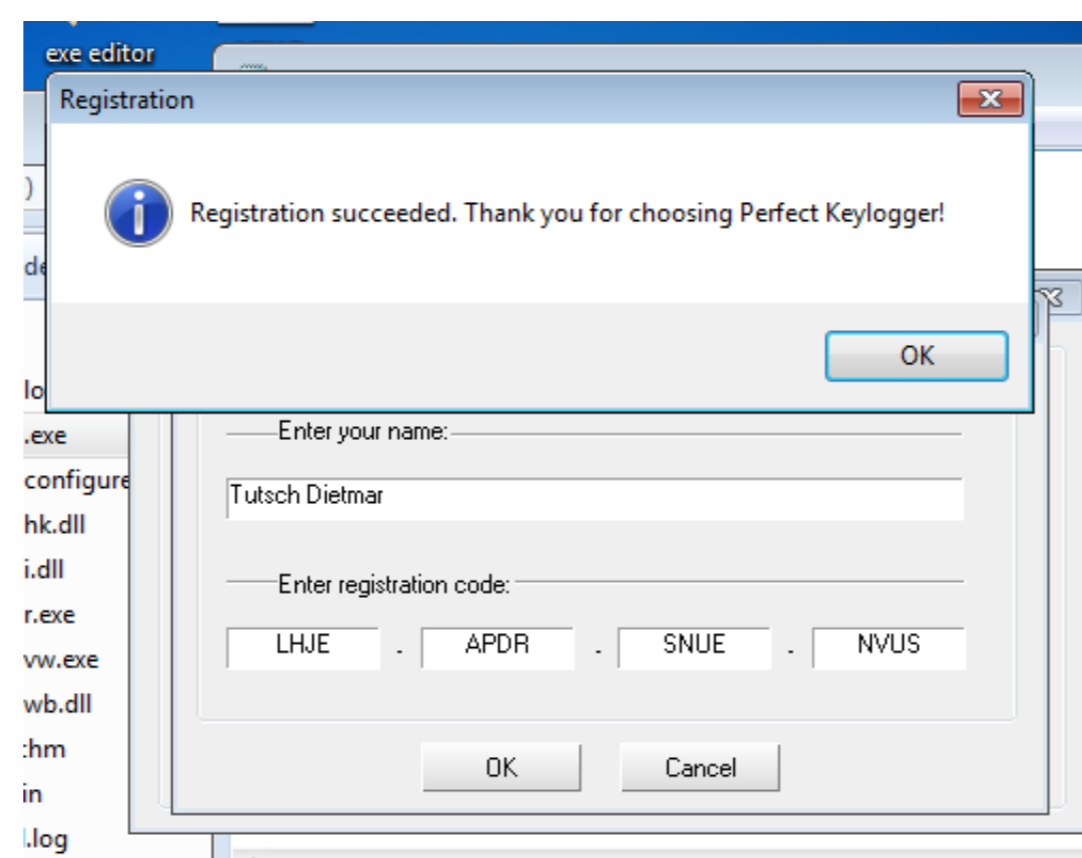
exe editor

Registration

Registration succeeded. Thank you for choosing Perfect Keylogger!

OK

)
de
lo
.exe
configure
hk.dll
i.dll
r.exe
vw.exe
wb.dll
:hm
in
l.log

Enter your name:

Tutsch Dietmar

Enter registration code:

LHJE . APDR . SNUE . NVUS

OK
Cancel